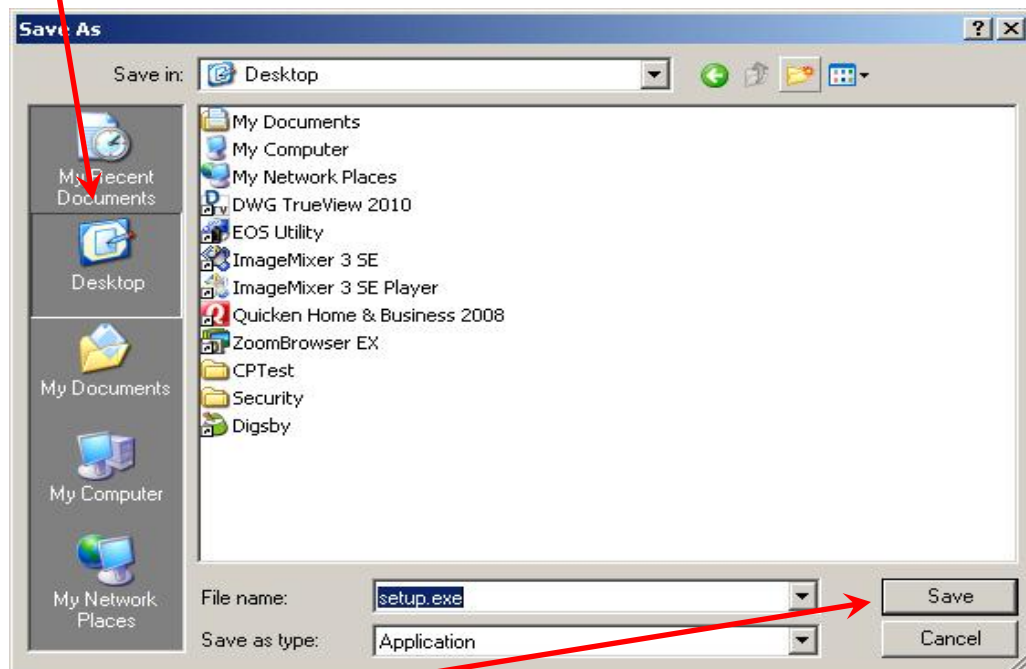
Save As

?

Save in: Desktop

My Recent Documents

Desktop

My Documents

My Computer

My Network Places

My Documents
My Computer
My Network Places
DWG TrueView 2010
EOS Utility
ImageMixer 3 SE
ImageMixer 3 SE Player
Quicken Home & Business 2008
ZoomBrowser EX
CPTest
Security
Digsby

File name: setup.exe

Save as type: Application

Save

Cancel